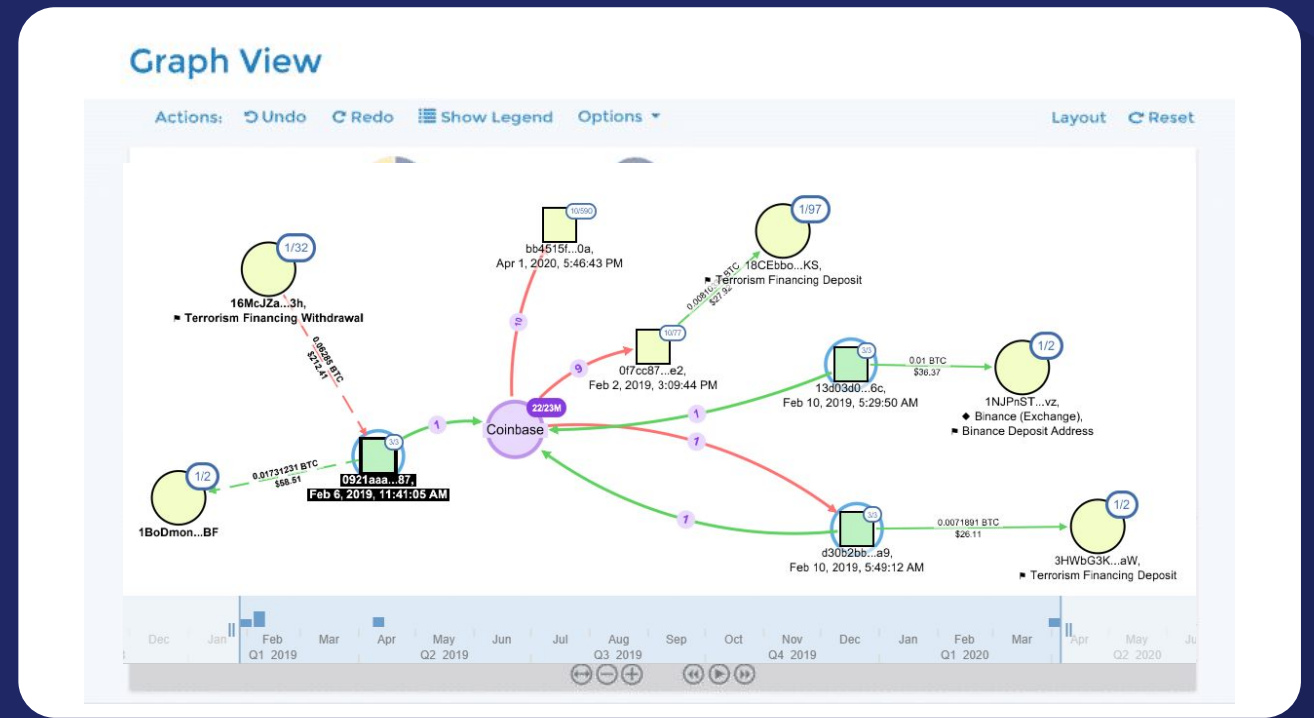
Graph View

Actions: Undo Redo Show Legend Options Layout Reset

1/32
16McJZa...3h,
⚑ Terrorism Financing Withdrawal

0.06265 BTC
$212.41

10/590
bb4515f...0a,
Apr 1, 2020, 5:46:43 PM

1/97
18CEbbo...KS,
⚑ Terrorism Financing Deposit

0.0081 BTC
$27.9

10
9

10/77
0f7cc87...e2,
Feb 2, 2019, 3:09:44 PM

3/3
13d03d0...6c,
Feb 10, 2019, 5:29:50 AM

0.01 BTC
$36.37

1/2
1NJPnST...vz,
◆ Binance (Exchange),
⚑ Binance Deposit Address

22/23M
Coinbase

1
1
1

3/3
0921aaa...87,
Feb 6, 2019, 11:41:05 AM

0.01731231 BTC
$58.51

1/2
1BoDmon...BF

1

3/3
d30b2bb...a9,
Feb 10, 2019, 5:49:12 AM

0.0071891 BTC
$26.11

1/2
3HWbG3K...aW,
⚑ Terrorism Financing Deposit

Dec Jan Feb Mar Apr May Jun Jul Aug Sep Oct Nov Dec Jan Feb Mar Apr May Ju
Q1 2019 Q2 2019 Q3 2019 Q4 2019 Q1 2020 Q2 2020